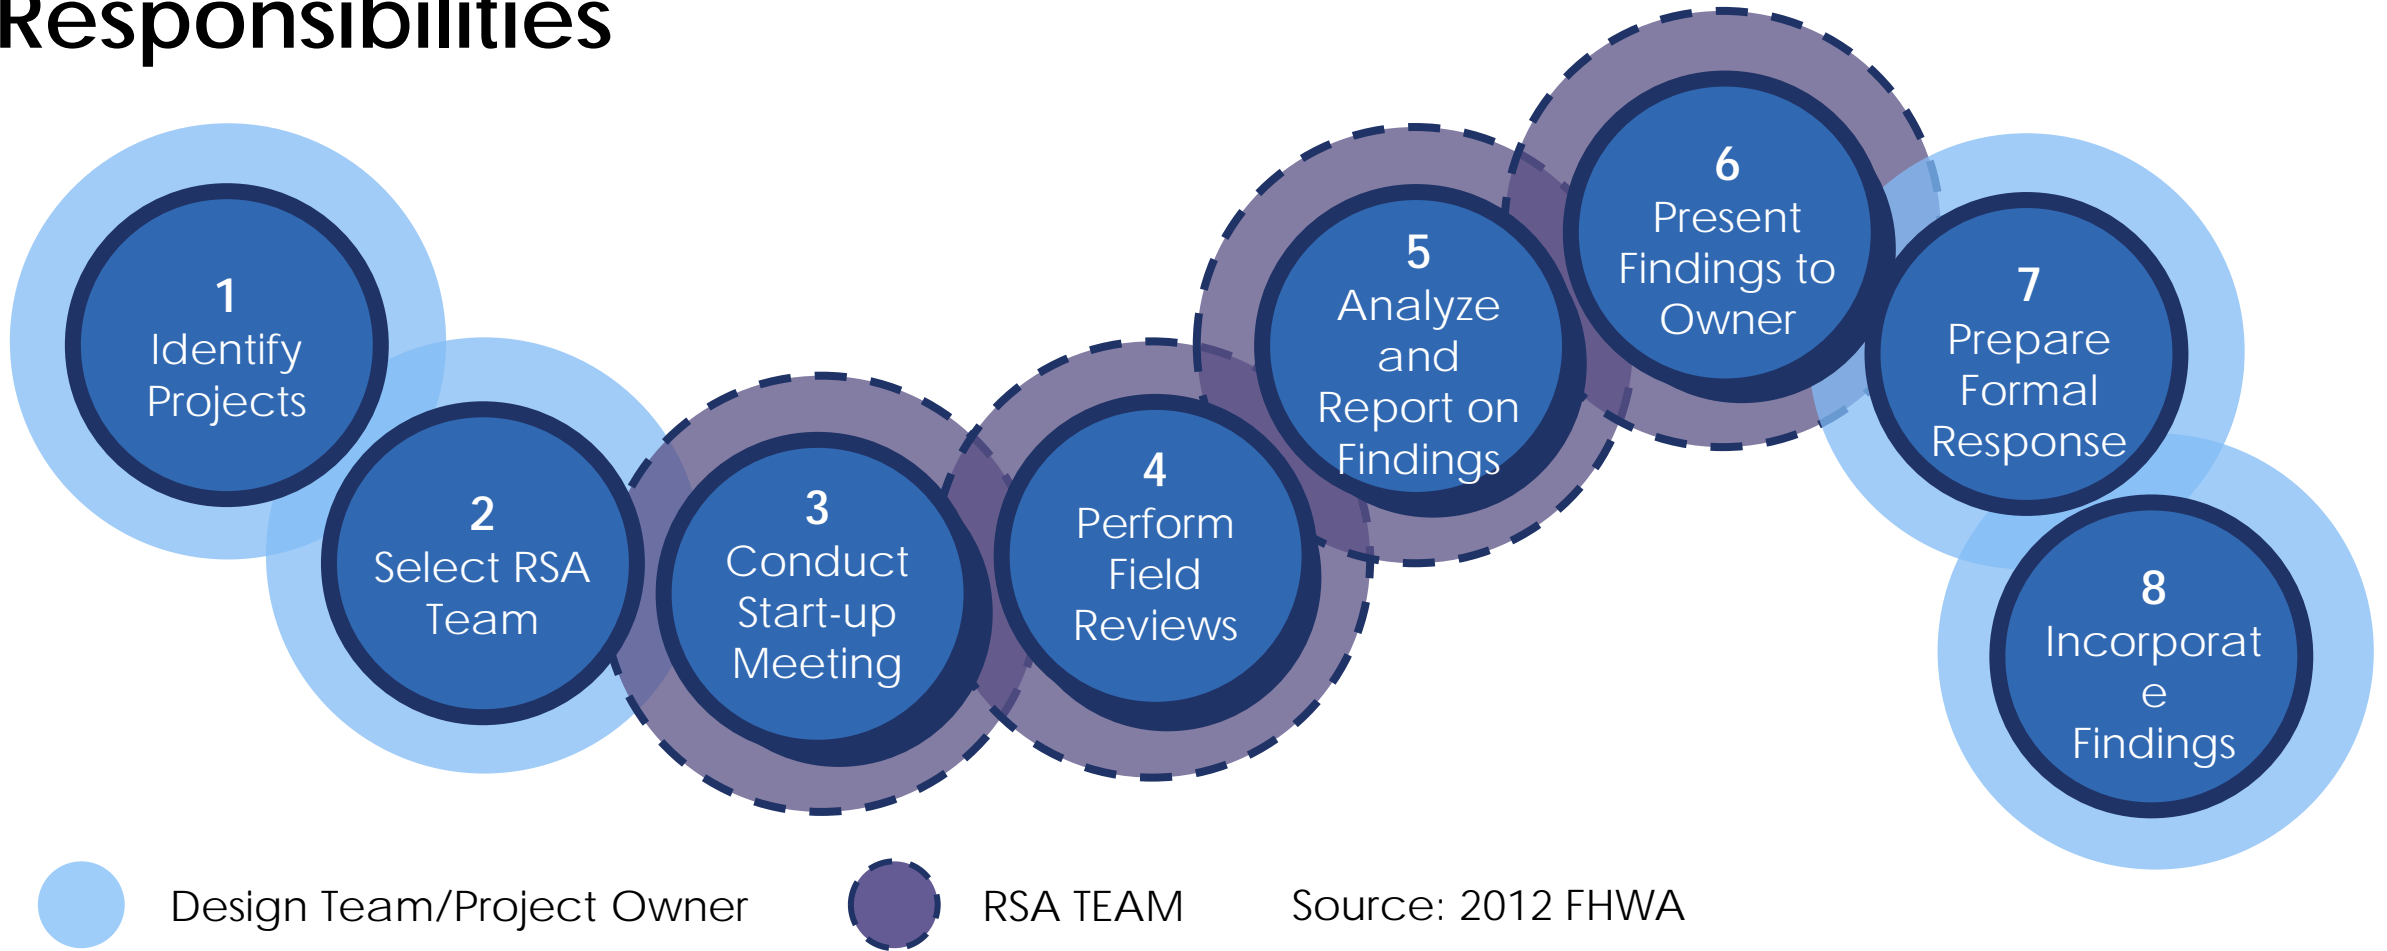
Responsibilities

1
Identify Projects

2
Select RSA Team

3
Conduct Start-up Meeting

4
Perform Field Reviews

5
Analyze and Report on Findings

6
Present Findings to Owner

7
Prepare Formal Response

8
Incorporat e Findings

Design Team/Project Owner

RSA TEAM

Source: 2012 FHWA